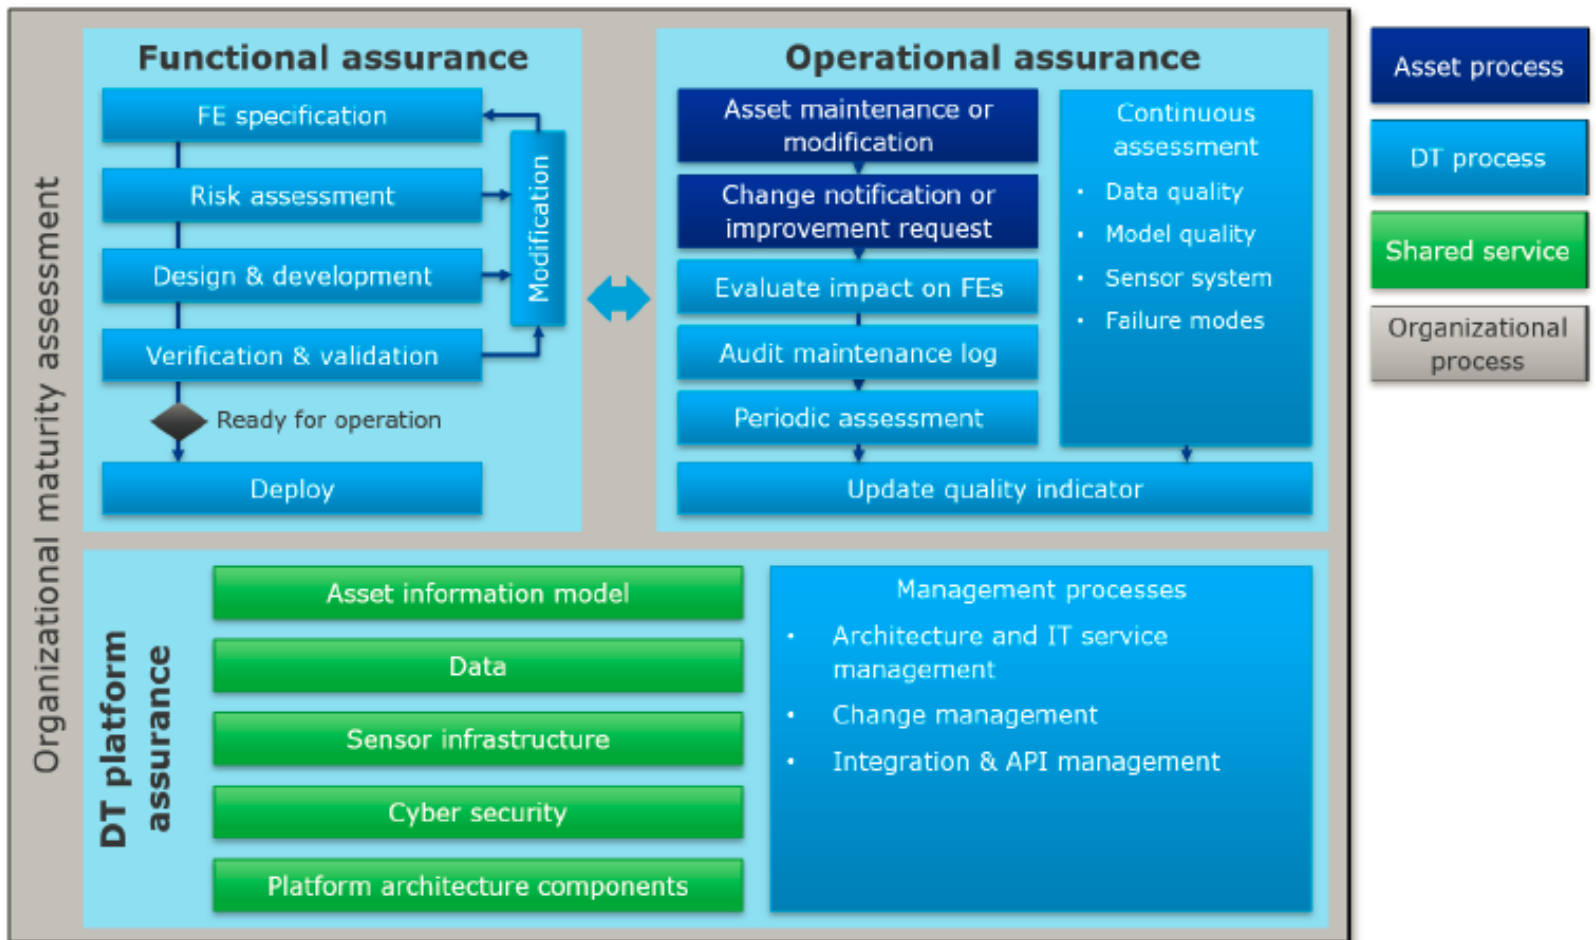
Organizational maturity assessment

Functional assurance

FE specification

Risk assessment

Design & development

Verification & validation

Modification

Ready for operation

Deploy

Operational assurance

Asset maintenance or modification

Change notification or improvement request

Evaluate impact on FEs

Audit maintenance log

Periodic assessment

Continuous assessment

• Data quality
• Model quality
• Sensor system
• Failure modes

Update quality indicator

DT platform assurance

Asset information model

Data

Sensor infrastructure

Cyber security

Platform architecture components

Management processes

• Architecture and IT service management
• Change management
• Integration & API management

Asset process

DT process

Shared service

Organizational process